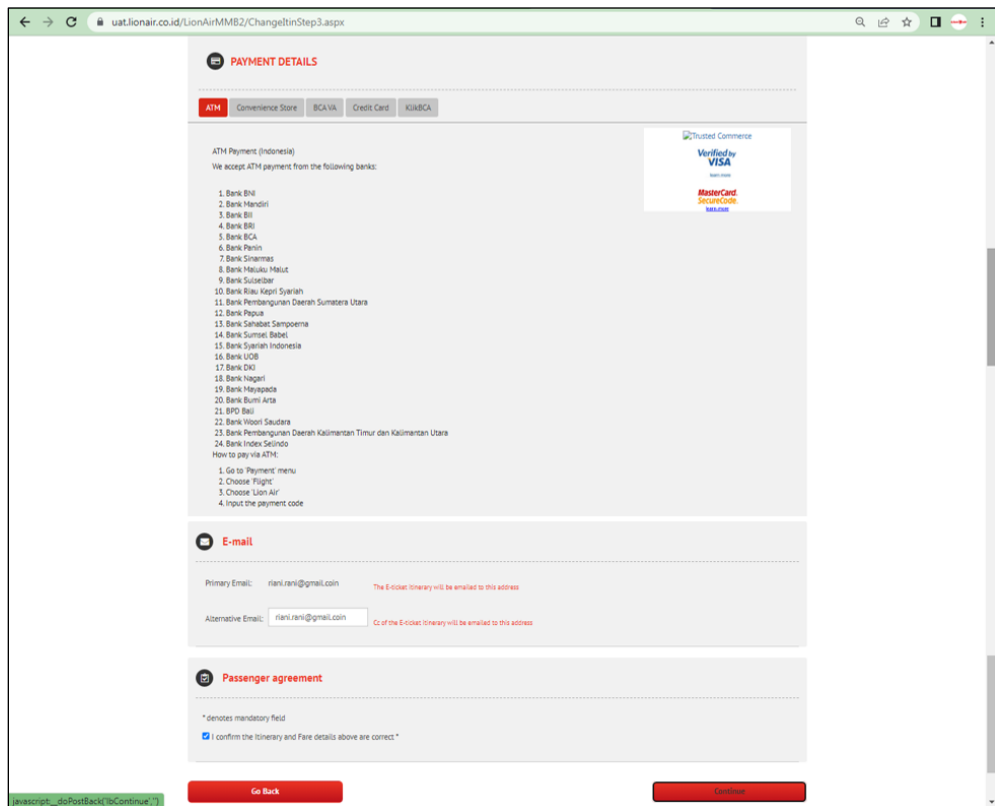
uat.lionair.co.id/LionAirMMB2/ChangeItinStep3.aspx

PAYMENT DETAILS

ATM | Convenience Store | BCA VA | Credit Card | KlikBCA

Trusted Commerce

Verified by VISA
learn more

MasterCard. SecureCode.
learn more

ATM Payment (Indonesia)
We accept ATM payment from the following banks:

1. Bank BNI
2. Bank Mandiri
3. Bank BII
4. Bank BRI
5. Bank BCA
6. Bank Panin
7. Bank Sinarmas
8. Bank Maluku Malut
9. Bank Sulselbar
10. Bank Riau Kepri Syariah
11. Bank Pembangunan Daerah Sumatera Utara
12. Bank Papua
13. Bank Sahabat Sampoerna
14. Bank Sumsel Babel
15. Bank Syariah Indonesia
16. Bank UOB
17. Bank DKI
18. Bank Nagari
19. Bank Mayapada
20. Bank Bumi Arta
21. BPD Bali
22. Bank Woori Saudara
23. Bank Pembangunan Daerah Kalimantan Timur dan Kalimantan Utara
24. Bank Index Selindo

How to pay via ATM:
1. Go to 'Payment' menu
2. Choose 'Flight'
3. Choose 'Lion Air'
4. Input the payment code

E-mail

Primary Email: riani.rani@gmail.coin The E-ticket Itinerary will be emailed to this address

Alternative Email: riani.rani@gmail.coin Cc of the E-ticket Itinerary will be emailed to this address

Passenger agreement

* denotes mandatory field

I confirm the Itinerary and Fare details above are correct *

javascript:__doPostBack('lbContinue','')

Go Back

Continue